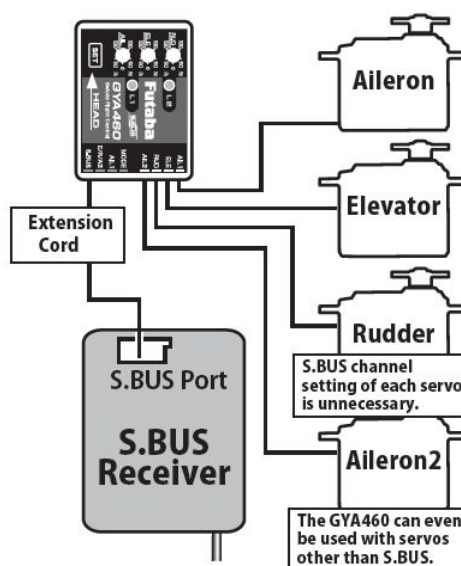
SET
HEAD
GYA460
Futaba
S.BUS
E/V/A2
MODE
AIL2
RUD
ELE
AIL

Aileron

Elevator

Extension Cord

Rudder

S.BUS channel setting of each servo is unnecessary.

S.BUS Port

S.BUS Receiver

Aileron2

The GYA460 can even be used with servos other than S.BUS.